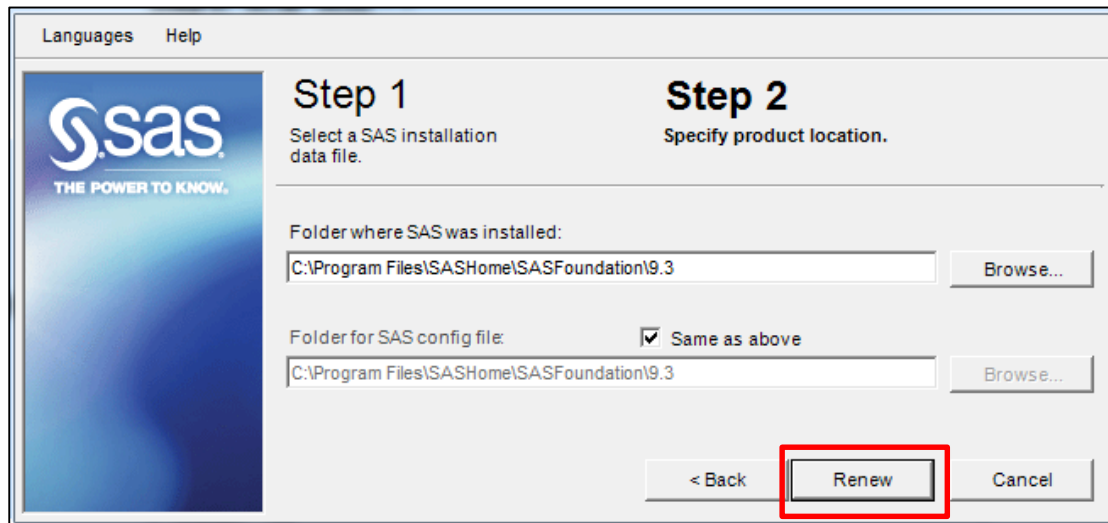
Languages Help

sas
THE POWER TO KNOW.

Step 1
Select a SAS installation data file.

Step 2
Specify product location.

Folder where SAS was installed:
C:\Program Files\SASHome\SASFoundation\9.3
Browse...

Folder for SAS config file:
Same as above
C:\Program Files\SASHome\SASFoundation\9.3
Browse...

< Back
Renew
Cancel